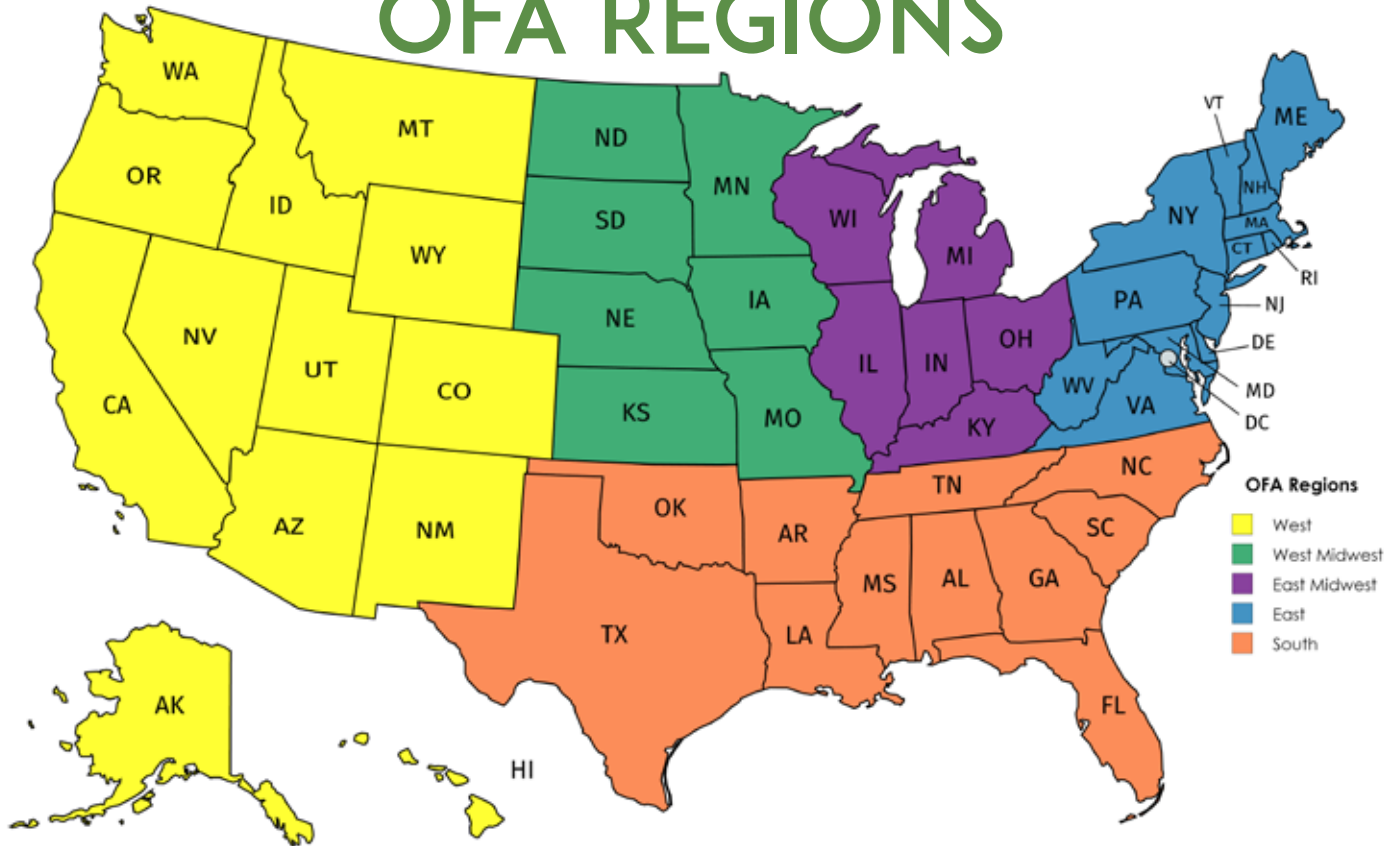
OFA REGIONS

WA
MT
ND
MN
OR
ID
SD
WI
MI
WY
NE
IA
NV
UT
CO
IL
IN
OH
CA
KS
MO
KY
AZ
NM
OK
AR
TN
MS
AL
GA
SC
NC
TX
LA
FL
AK
HI
VT
ME
NH
NY
MA
CT
RI
PA
NJ
DE
WV
VA
MD
DC

OFA Regions
West
West Midwest
East Midwest
East
South